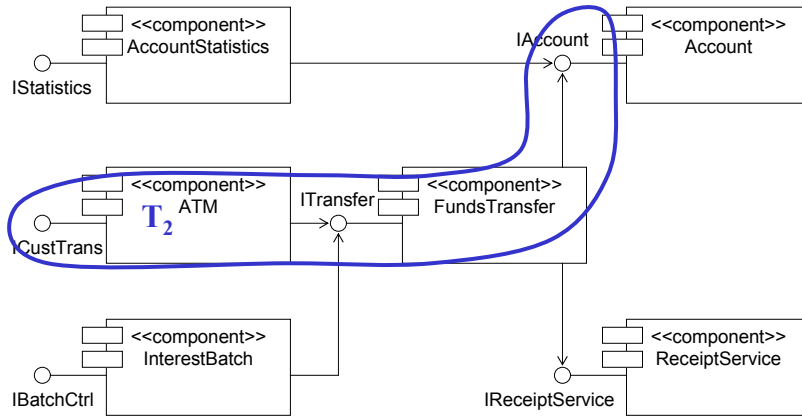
<<component>>
AccountStatistics

IStatistics

IAccount

<<component>>
Account

<<component>>
ATM

$T_2$

ICustTrans

ITransfer

<<component>>
FundsTransfer

<<component>>
InterestBatch

IBatchCtrl

IReceiptService

<<component>>
ReceiptService